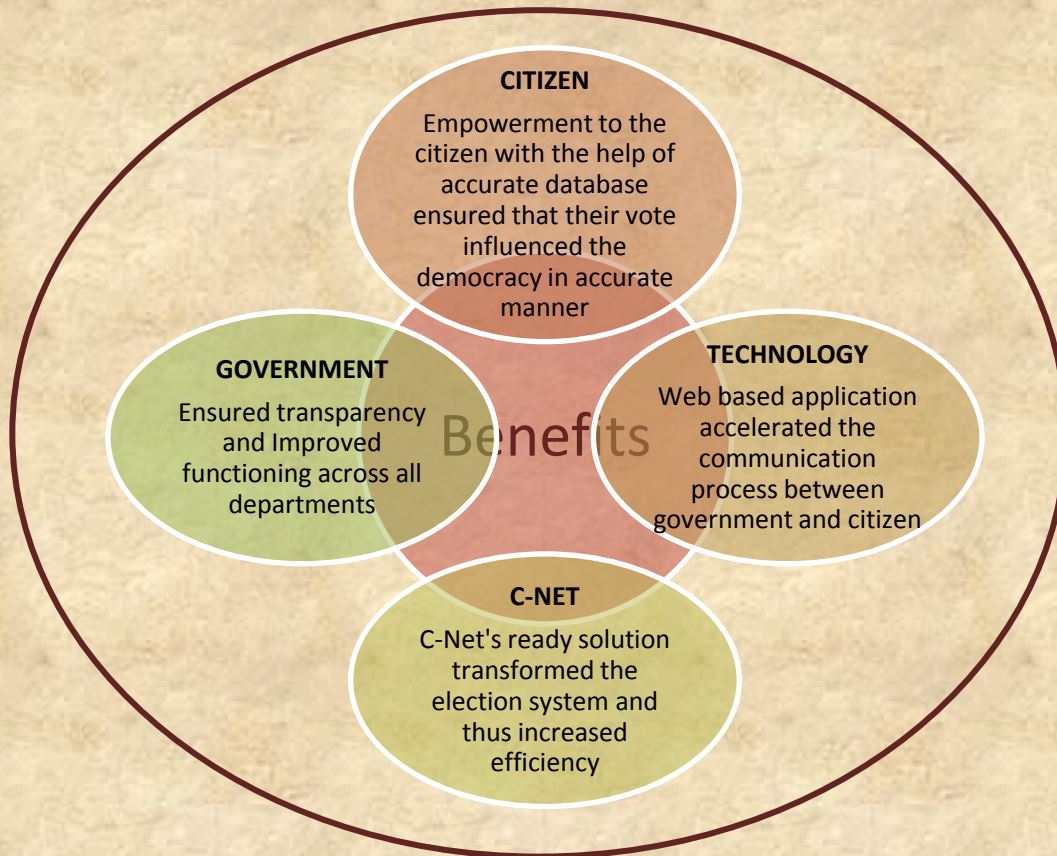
CITIZEN

Empowerment to the citizen with the help of accurate database ensured that their vote influenced the democracy in accurate manner

GOVERNMENT

Ensured transparency and Improved functioning across all departments

Benefits

TECHNOLOGY

Web based application accelerated the communication process between government and citizen

C-NET

C-Net's ready solution transformed the election system and thus increased efficiency